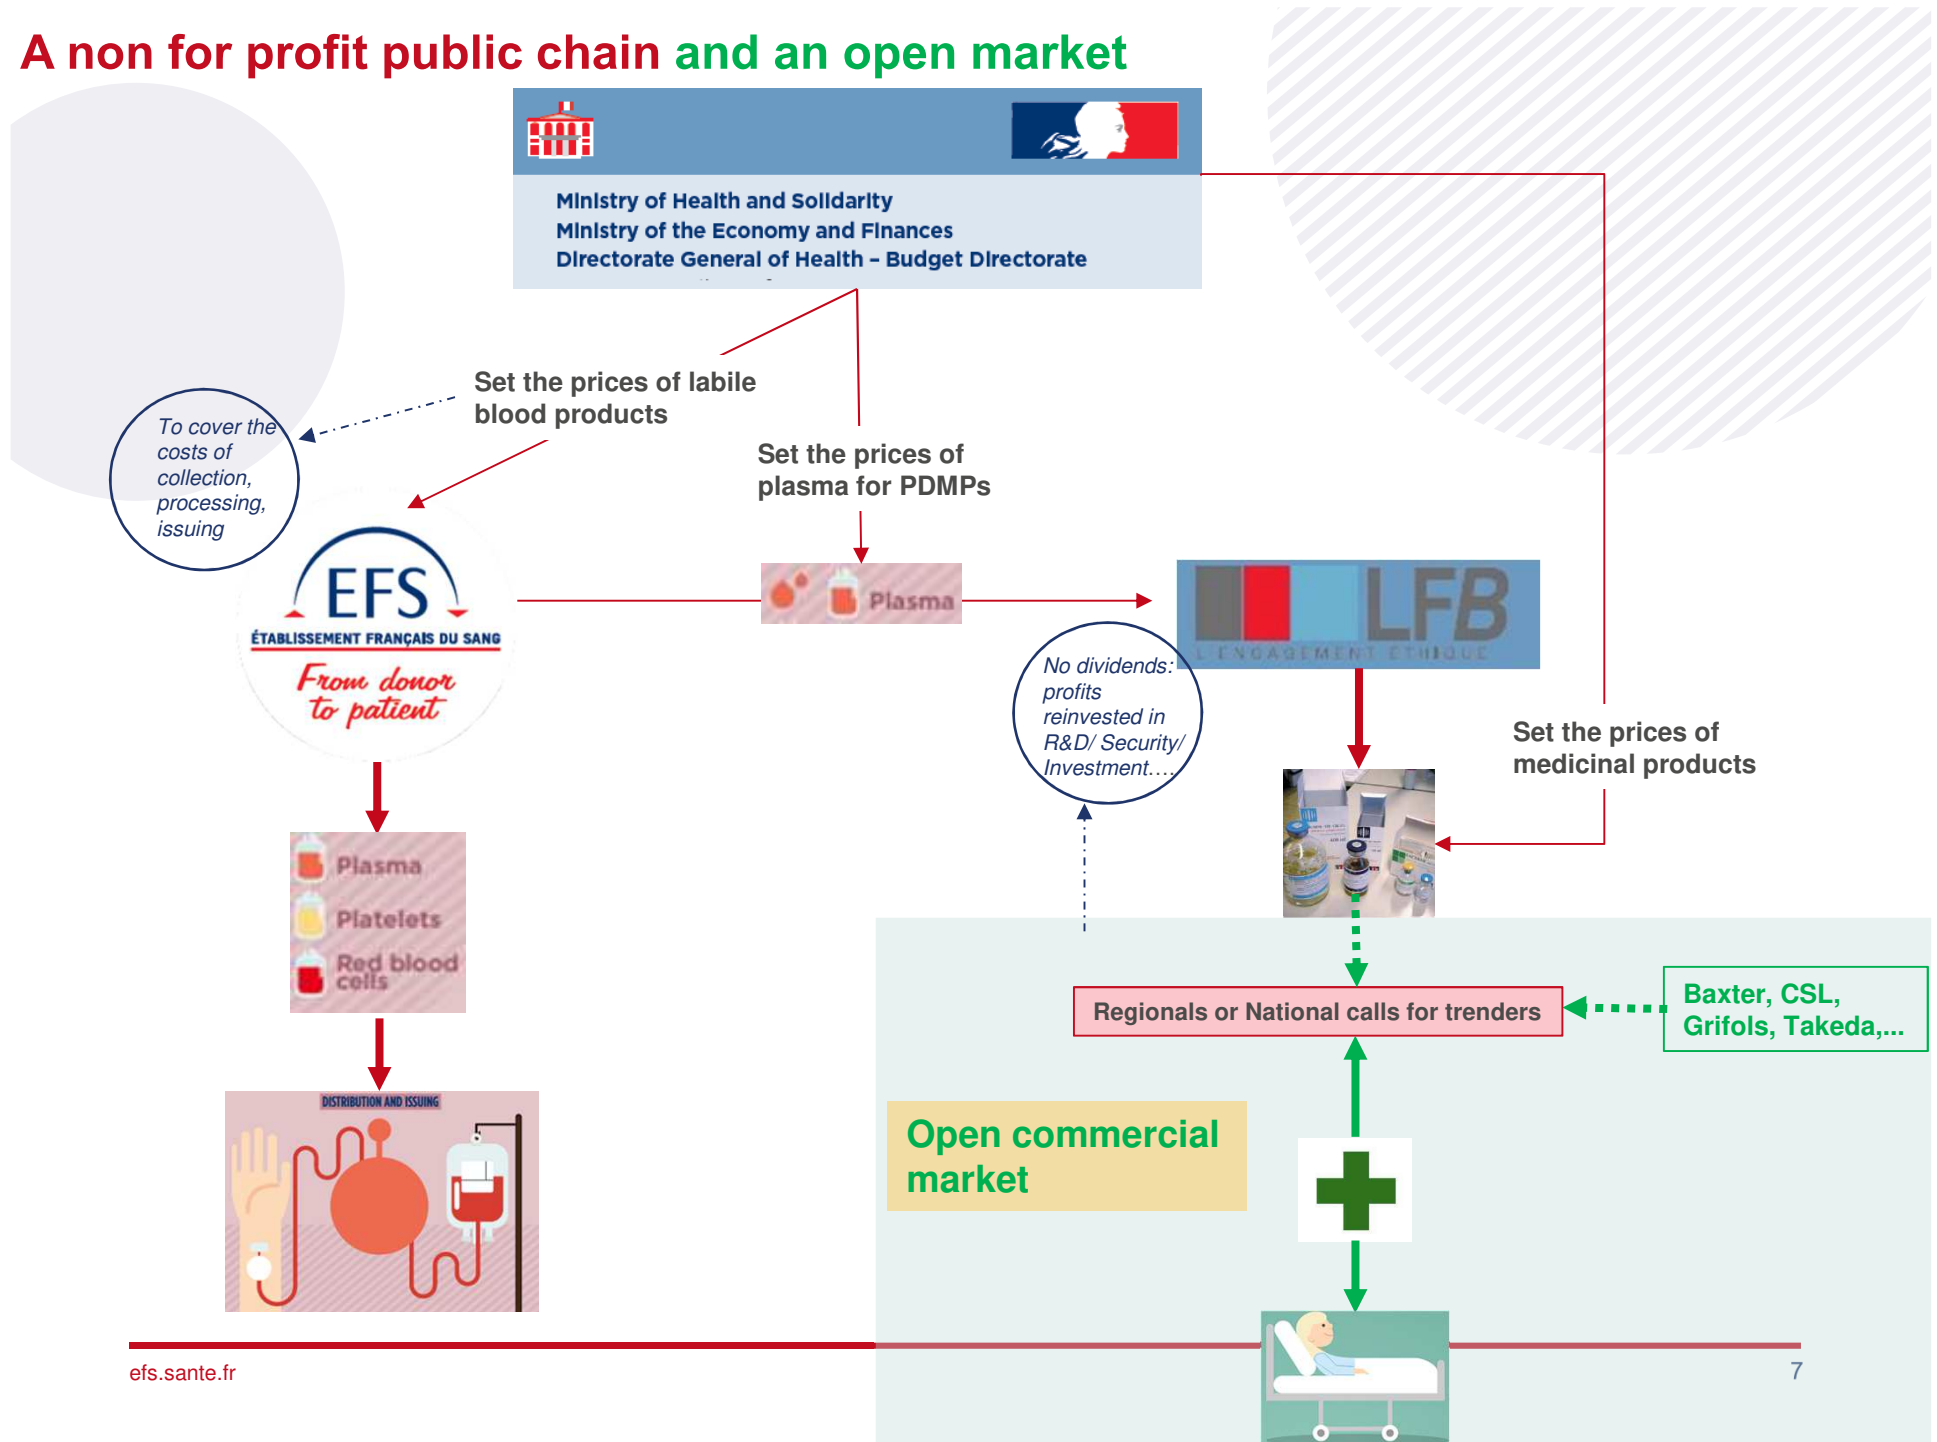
A non for profit public chain and an open market

Ministry of Health and Solidarity
Ministry of the Economy and Finances
Directorate General of Health – Budget Directorate

Set the prices of labile blood products

To cover the costs of collection, processing, issuing

Set the prices of plasma for PDMPs

EFS
ÉTABLISSEMENT FRANÇAIS DU SANG
From donor to patient

Plasma

LFB
L'ENGAGEMENT ÉTHIQUE

No dividends: profits reinvested in R&D/ Security/ Investment….

Set the prices of medicinal products

Plasma
Platelets
Red blood cells

Regionals or National calls for trenders

Baxter, CSL, Grifols, Takeda,...

DISTRIBUTION AND ISSUING

Open commercial market

efs.sante.fr

7